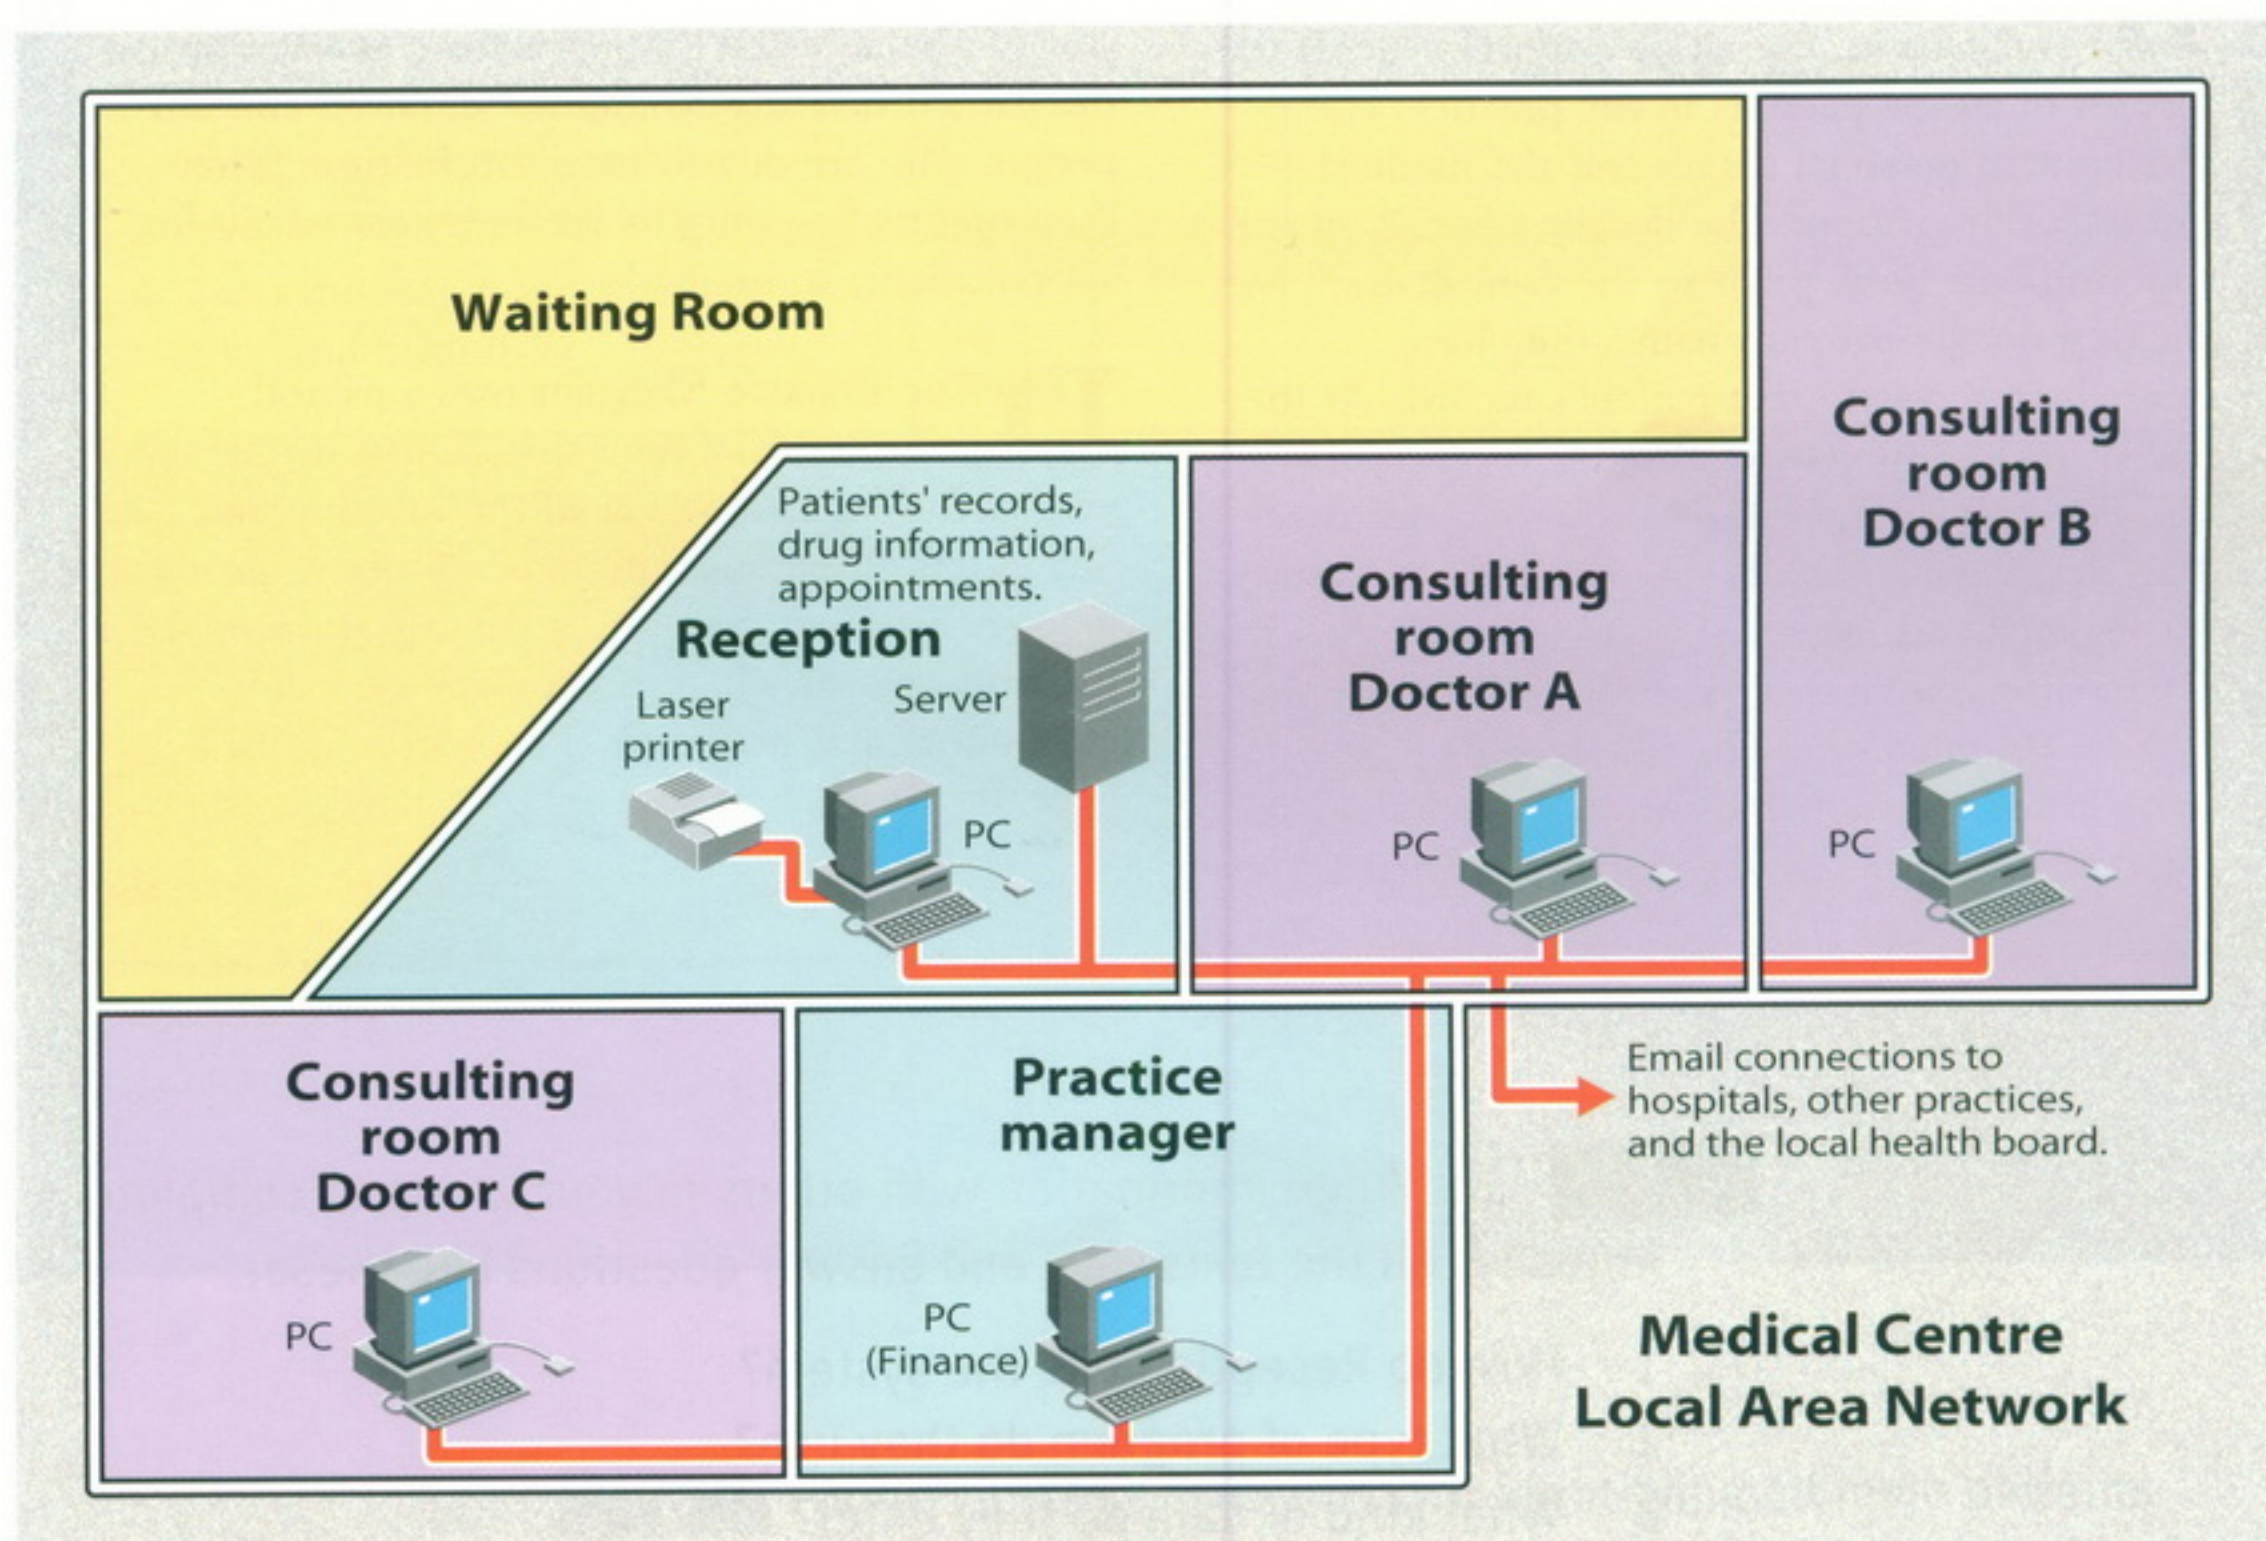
Waiting Room

Consulting room Doctor B

Patients' records, drug information, appointments.

Reception

Laser printer

Server

PC

Consulting room Doctor A

PC

PC

Consulting room Doctor C

PC

Practice manager

PC (Finance)

Email connections to hospitals, other practices, and the local health board.

Medical Centre Local Area Network